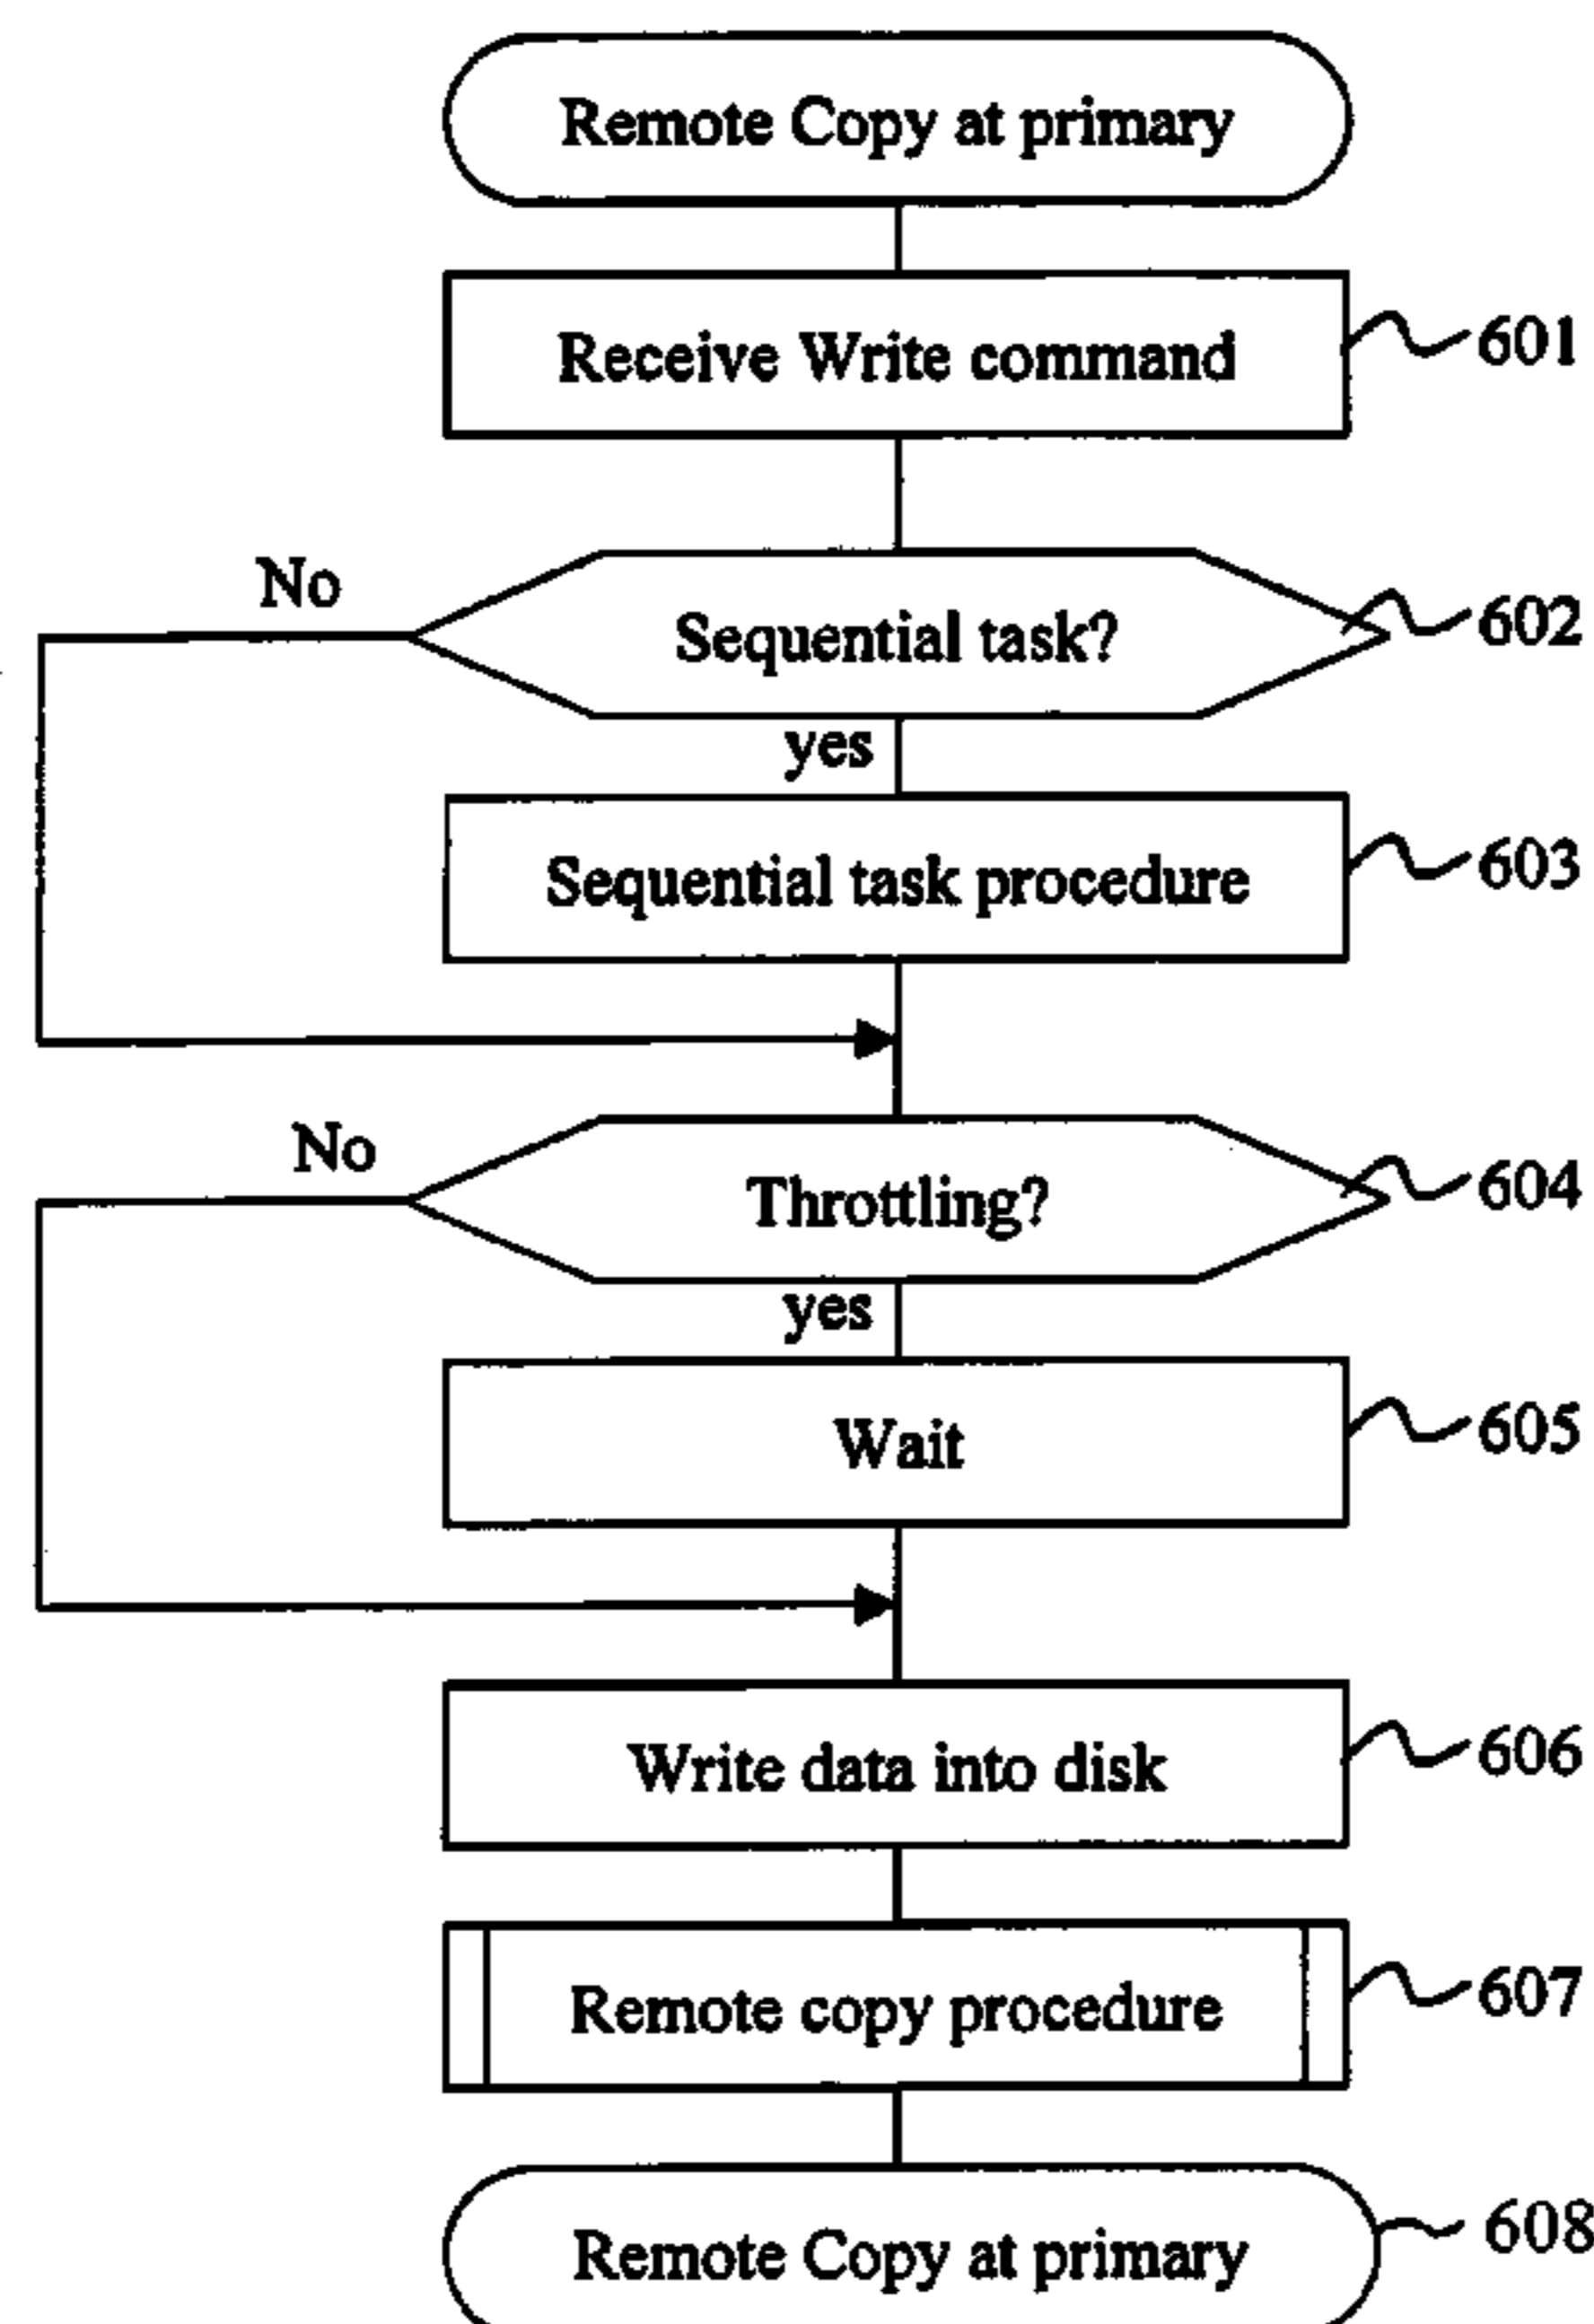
Remote Copy at primary

Receive Write command 601

No

Sequential task? 602

yes

Sequential task procedure 603

No

Throttling? 604

yes

Wait 605

Write data into disk 606

Remote copy procedure 607

Remote Copy at primary 608